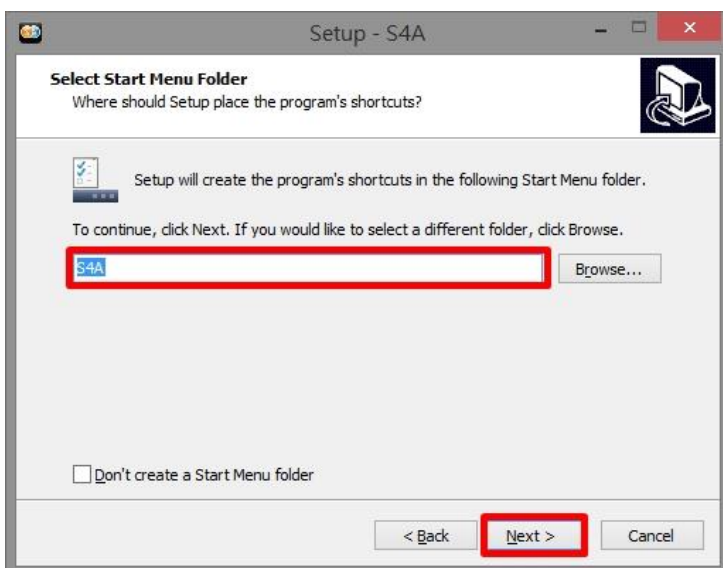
Setup - S4A

Select Start Menu Folder
Where should Setup place the program's shortcuts?

Setup will create the program's shortcuts in the following Start Menu folder.

To continue, click Next. If you would like to select a different folder, click Browse.

S4A

Browse...

Don't create a Start Menu folder

< Back

Next >

Cancel